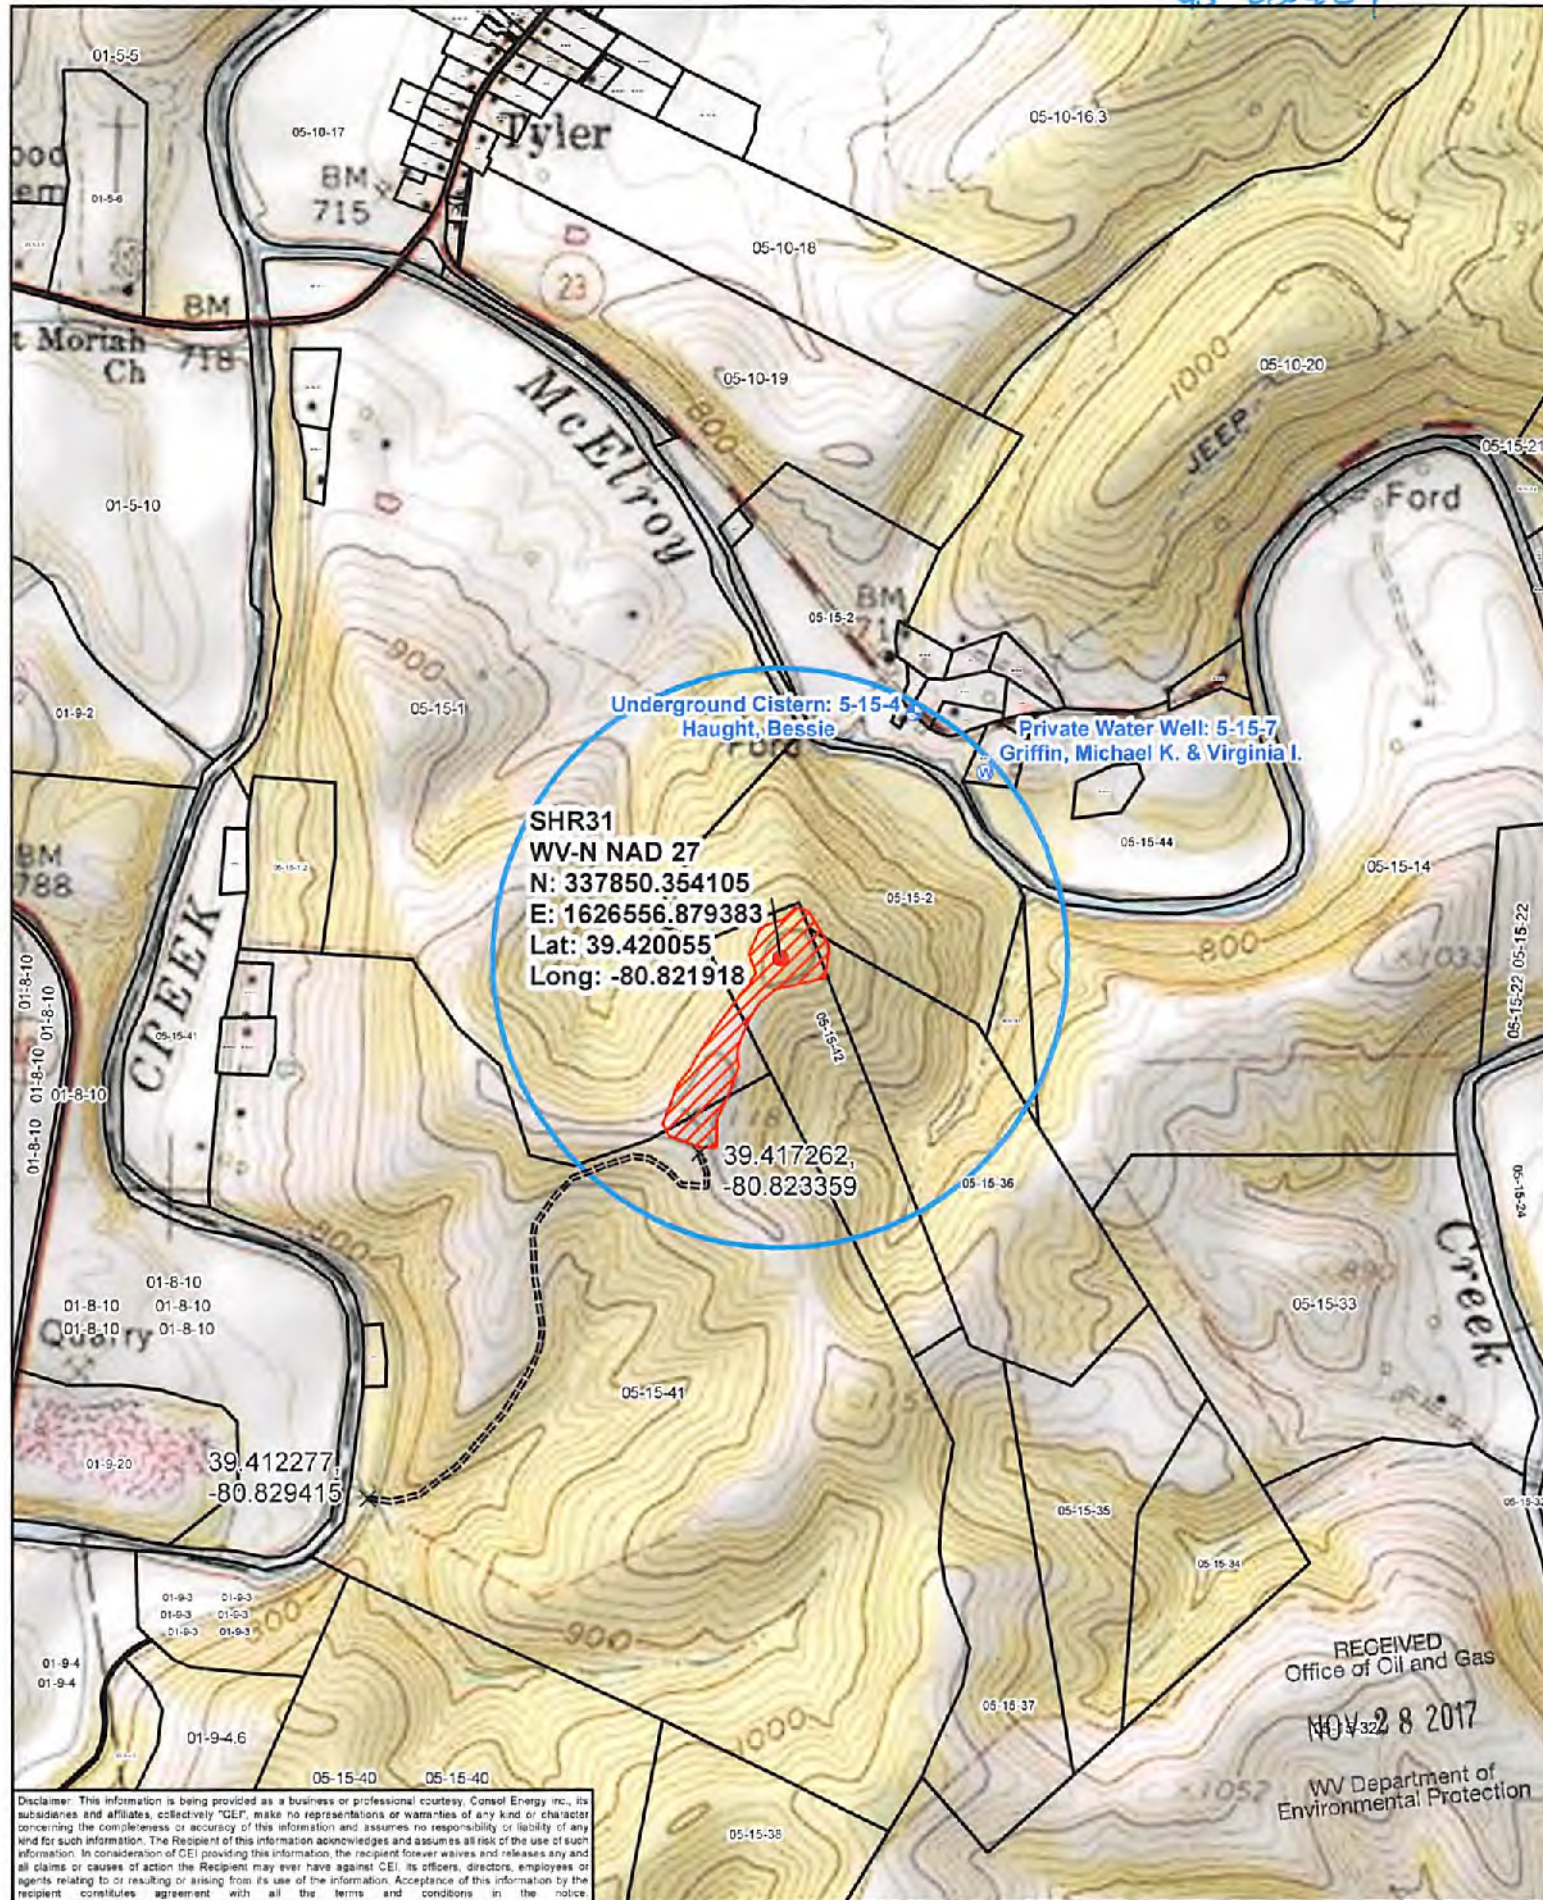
01-5-5
Tyler
05-10-16.3
05-10-17
BM 715
05-10-18
01-5-6
23
BM
Moriah Ch
718
McElroy
05-10-19
800
1000
05-10-20
JEEP
05-15-21
Ford
01-5-10
BM
05-15-2
900
05-15-1
Underground Cistern: 5-15-4 Haught, Bessie
Private Water Well: 5-15-7 Griffin, Michael K. & Virginia I.
01-9-2
Ford
SHR31
WV-N NAD 27
N: 337850.354105
E: 1626556.879383
Lat: 39.420055
Long: -80.821918
05-15-44
05-15-14
BM 788
05-15-2
800
05-15-22
05-15-22
01-8-10
01-8-10
CREEK
05-15-41
05-15-12
01-8-10
01-8-10
39.417262, -80.823359
05-15-36
Creek
01-8-10
01-8-10
01-8-10
01-8-10
01-8-10
Quarry
05-15-33
05-15-41
01-9-20
39.412277, -80.829415
05-15-35
05-15-34
01-9-3
01-9-3
01-9-3
01-9-3
900
01-9-4
01-9-4
01-9-4.6
1000
05-15-37
RECEIVED
Office of Oil and Gas
NOV 2 8 2017
05-15-40
05-15-40
1052
WV Department of Environmental Protection
05-15-38
Disclaimer: This information is being provided as a business or professional courtesy. Consol Energy Inc., its subsidiaries and affiliates, collectively "CEI", make no representations or warranties of any kind or character concerning the completeness or accuracy of this information and assumes no responsibility or liability of any kind for such information. The Recipient of this information acknowledges and assumes all risk of the use of such information. In consideration of CEI providing this information, the recipient forever waives and releases any and all claims or causes of action the Recipient may ever have against CEI, its officers, directors, employees or agents relating to or resulting or arising from its use of the information. Acceptance of this information by the recipient constitutes agreement with all the terms and conditions in the notice.